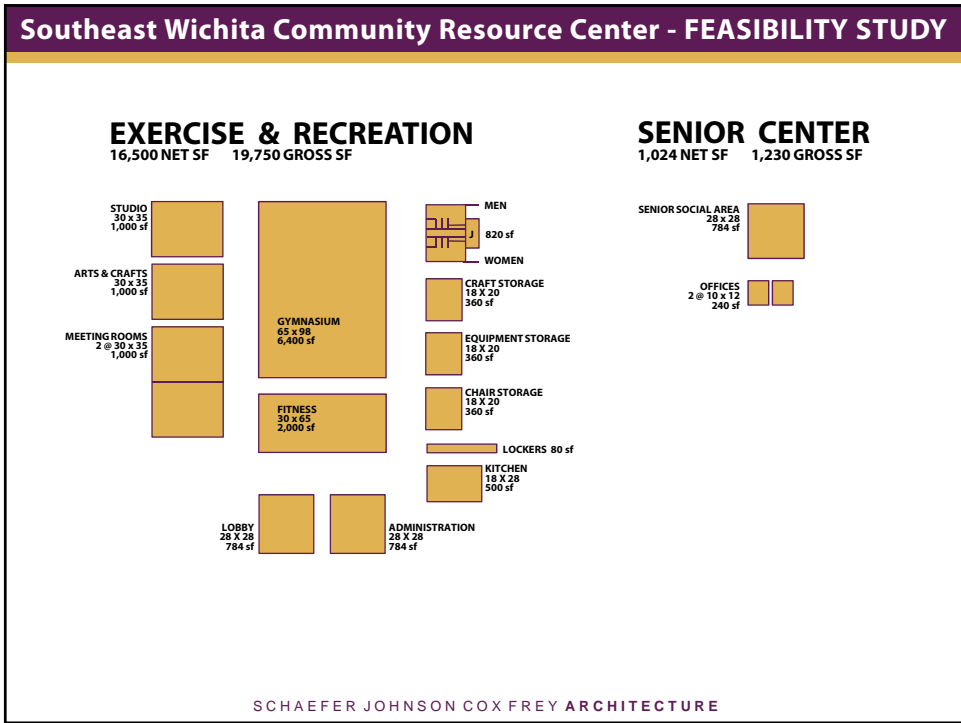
Southeast Wichita Community Resource Center - FEASIBILITY STUDY

EXERCISE & RECREATION
16,500 NET SF 19,750 GROSS SF

STUDIO
30 x 35
1,000 sf

ARTS & CRAFTS
30 x 35
1,000 sf

MEETING ROOMS
2 @ 30 x 35
1,000 sf

GYMNASIUM
65 x 98
6,400 sf

FITNESS
30 x 65
2,000 sf

MEN
J
820 sf
WOMEN

CRAFT STORAGE
18 X 20
360 sf

EQUIPMENT STORAGE
18 X 20
360 sf

CHAIR STORAGE
18 X 20
360 sf

LOCKERS 80 sf

KITCHEN
18 X 28
500 sf

LOBBY
28 X 28
784 sf

ADMINISTRATION
28 X 28
784 sf

SENIOR CENTER
1,024 NET SF 1,230 GROSS SF

SENIOR SOCIAL AREA
28 x 28
784 sf

OFFICES
2 @ 10 x 12
240 sf

SCHAEFER JOHNSON COX FREY ARCHITECTURE